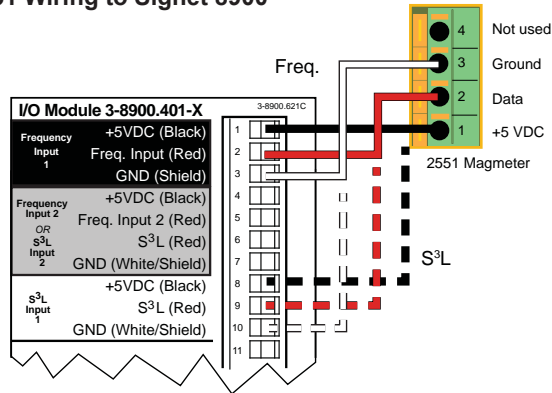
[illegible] Wiring to Signet 8900

Freq.

Not used
Ground
Data
+5 VDC

4
3
2
1

2551 Magmeter

I/O Module 3-8900.401-X

3-8900.621C

Frequency Input 1
+5VDC (Black)
Freq. Input (Red)
GND (Shield)

Frequency Input 2
OR
$S^3L$ Input 2
+5VDC (Black)
Freq. Input 2 (Red)
$S^3L$ (Red)
GND (White/Shield)

$S^3L$ Input 1
+5VDC (Black)
$S^3L$ (Red)
GND (White/Shield)

1
2
3
4
5
6
7
8
9
10
11

$S^3L$